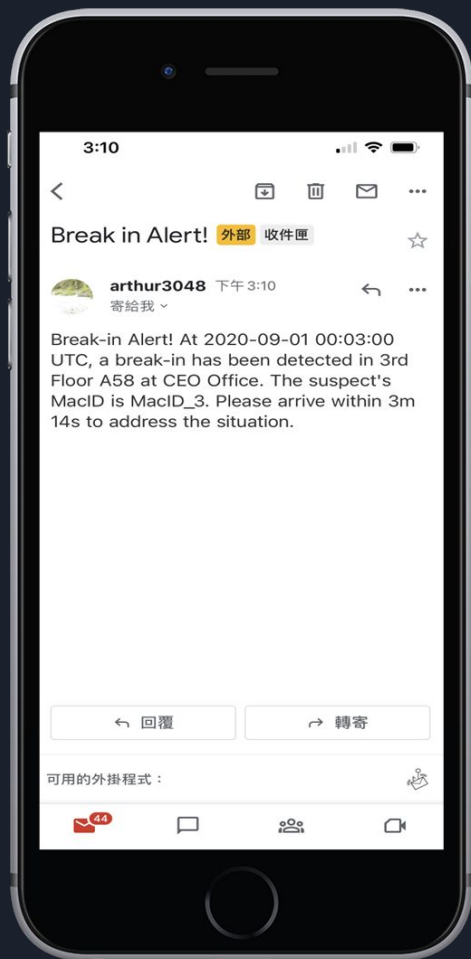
3:10

Break in Alert! 外部 收件匣

arthur3048 下午 3:10
寄給我

Break-in Alert! At 2020-09-01 00:03:00 UTC, a break-in has been detected in 3rd Floor A58 at CEO Office. The suspect's MacID is MacID_3. Please arrive within 3m 14s to address the situation.

回覆

轉寄

可用的外掛程式：

44